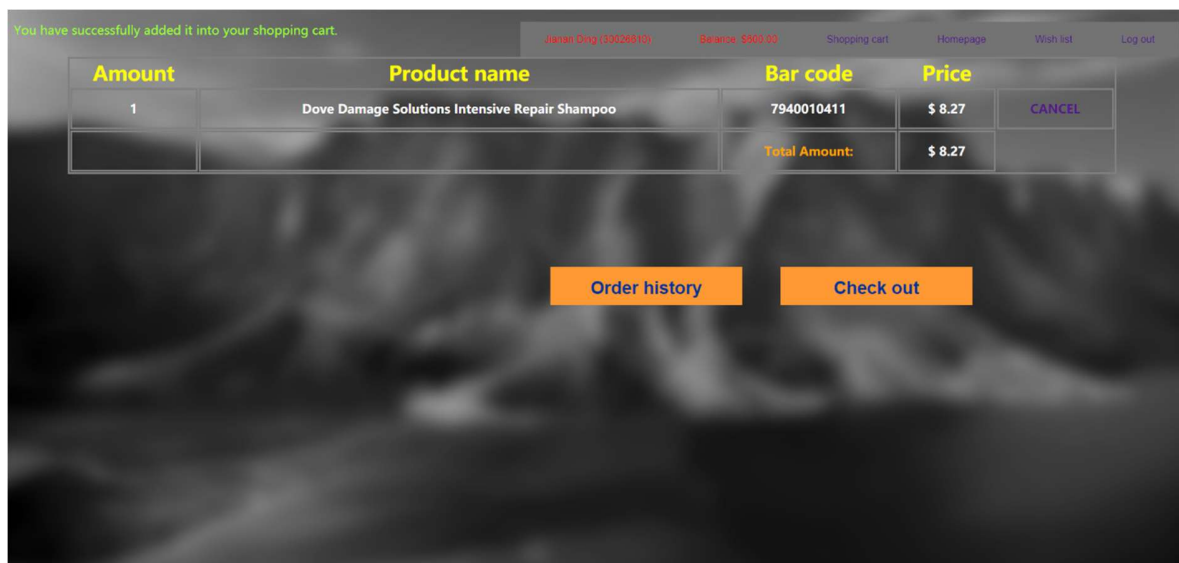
You have successfully added it into your shopping cart.

Jianan Ding (30026810) Balance: $500.00 Shopping cart Homepage Wish list Log out

| Amount | Product name | Bar code | Price | |
|---|---|---|---|---|
| 1 | Dove Damage Solutions Intensive Repair Shampoo | 7940010411 | $ 8.27 | CANCEL |
| | | Total Amount: | $ 8.27 | |

Order history

Check out